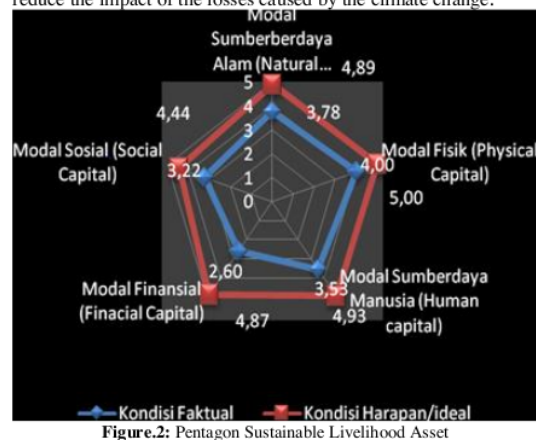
reduce the impact of the losses caused by the climate change.

Modal Sumberberdaya Alam (Natural...

4,89

5

4

3,78

3

2

1

0

4,44

Modal Sosial (Social Capital)

3,22

Modal Fisik (Physical Capital)

4,00

5,00

2,60

3,53

Modal Finansial (Finacial Capital)

4,87

4,93

Modal Sumberdaya Manusia (Human capital)

Kondisi Faktual

Kondisi Harapan/ideal

Figure.2: Pentagon Sustainable Livelihood Asset